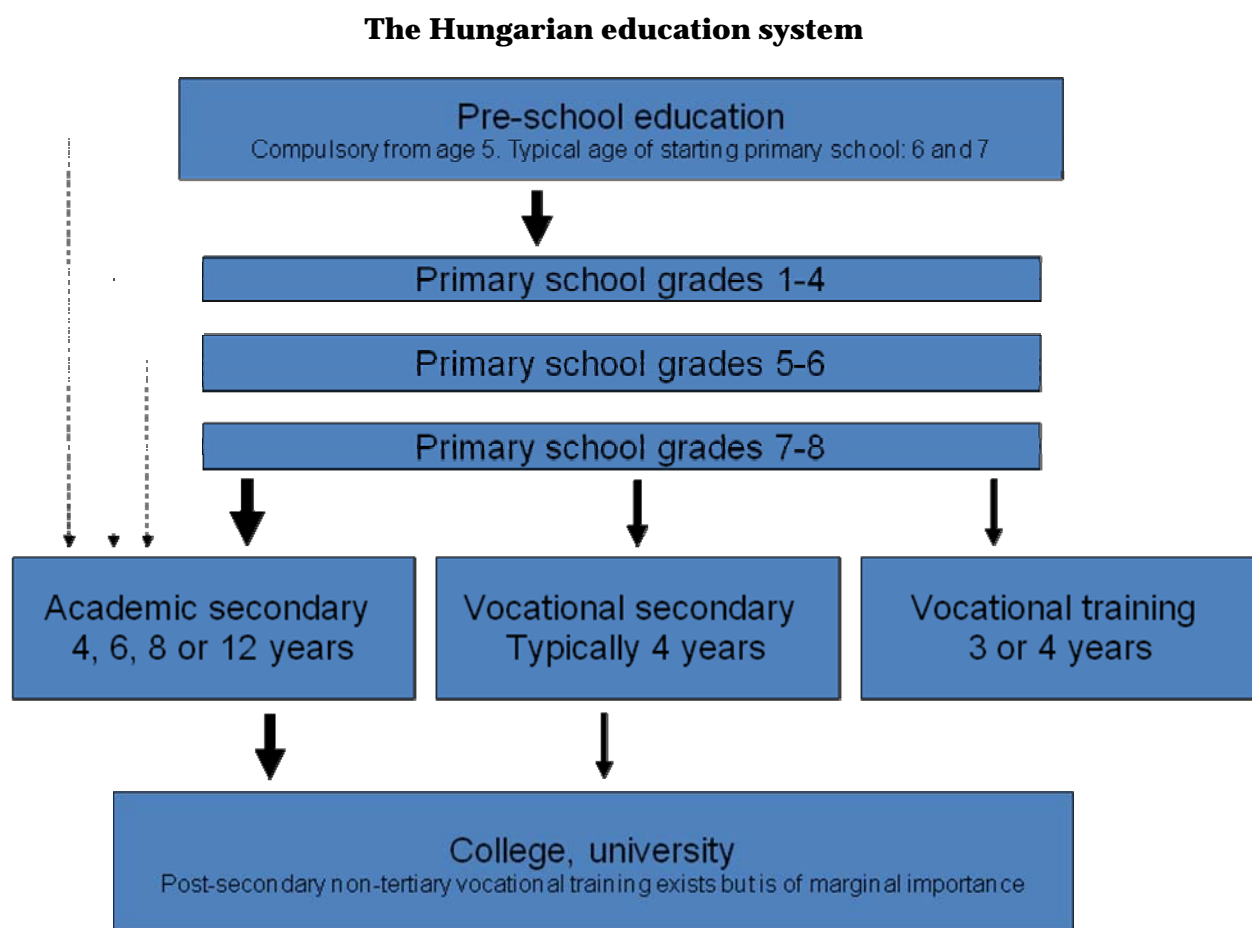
The Hungarian education system

Pre-school education
Compulsory from age 5. Typical age of starting primary school: 6 and 7

Primary school grades 1-4

Primary school grades 5-6

Primary school grades 7-8

Academic secondary
4, 6, 8 or 12 years

Vocational secondary
Typically 4 years

Vocational training
3 or 4 years

College, university
Post-secondary non-tertiary vocational training exists but is of marginal importance